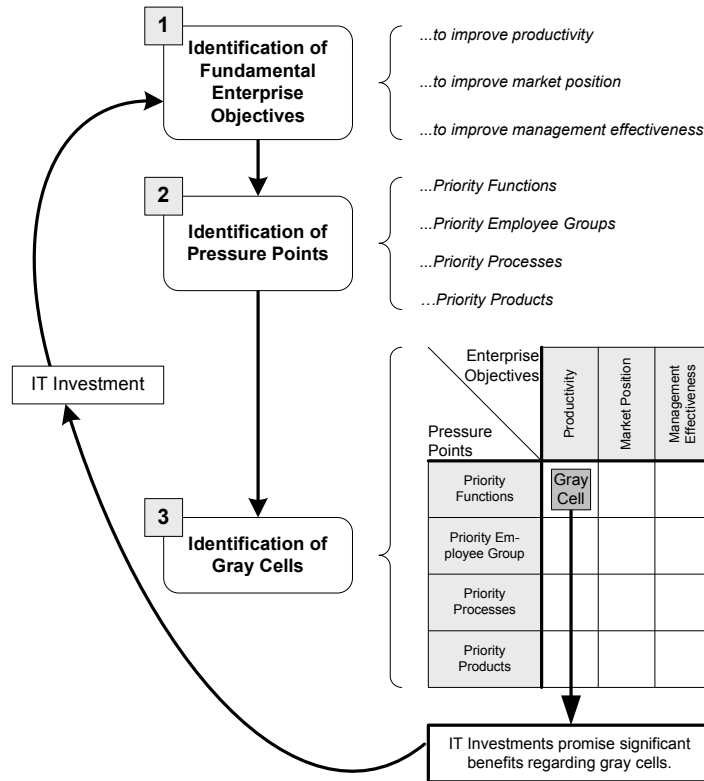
1
Identification of Fundamental Enterprise Objectives

...to improve productivity
...to improve market position
...to improve management effectiveness

2
Identification of Pressure Points

...Priority Functions
...Priority Employee Groups
...Priority Processes
…Priority Products

IT Investment

3
Identification of Gray Cells

| Enterprise Objectives / Pressure Points | Productivity | Market Position | Management Effectiveness |
|---|---|---|---|
| Priority Functions | Gray Cell | | |
| Priority Employee Group | | | |
| Priority Processes | | | |
| Priority Products | | | |

IT Investments promise significant benefits regarding gray cells.